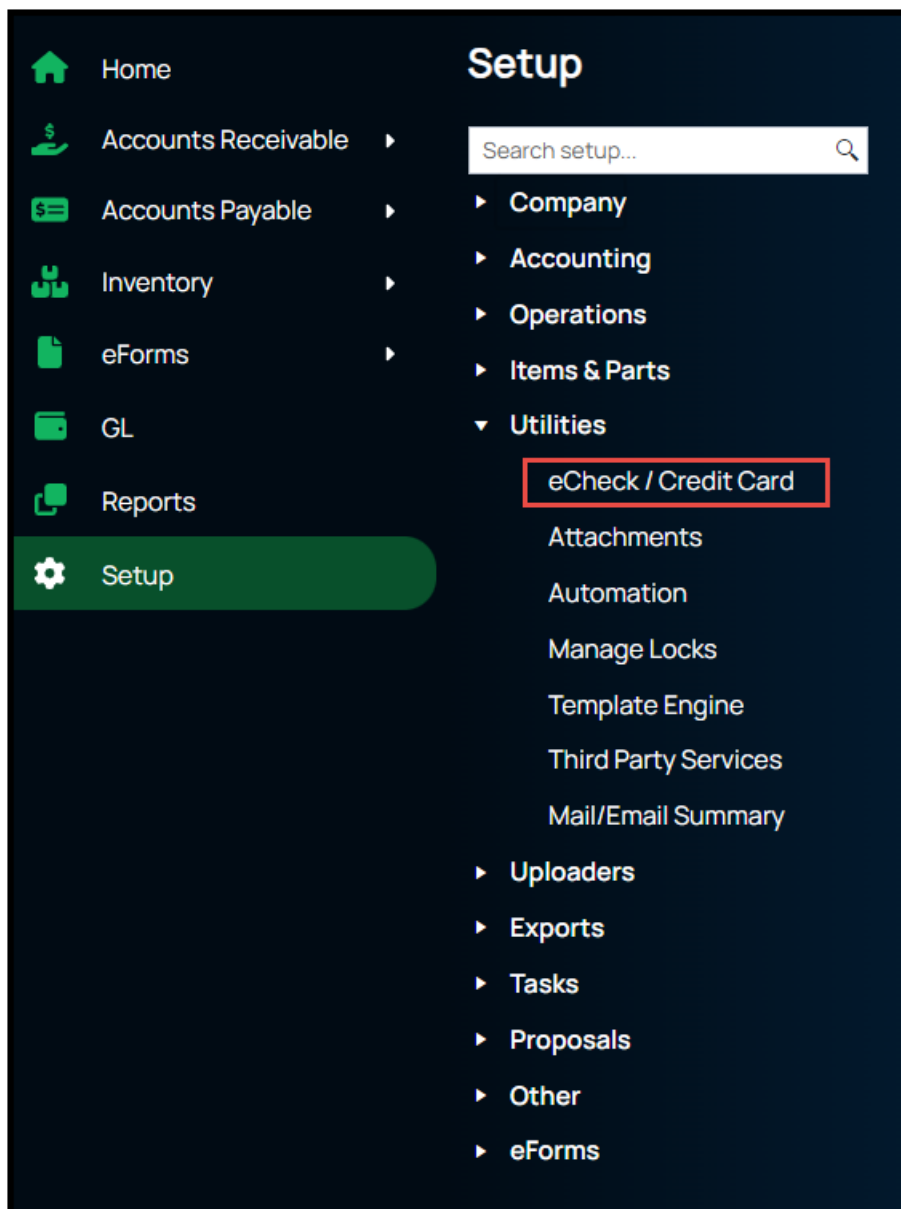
Home
Accounts Receivable
Accounts Payable
Inventory
eForms
GL
Reports
Setup

Setup

Search setup...

Company
Accounting
Operations
Items & Parts
Utilities
eCheck / Credit Card
Attachments
Automation
Manage Locks
Template Engine
Third Party Services
Mail/Email Summary
Uploaders
Exports
Tasks
Proposals
Other
eForms